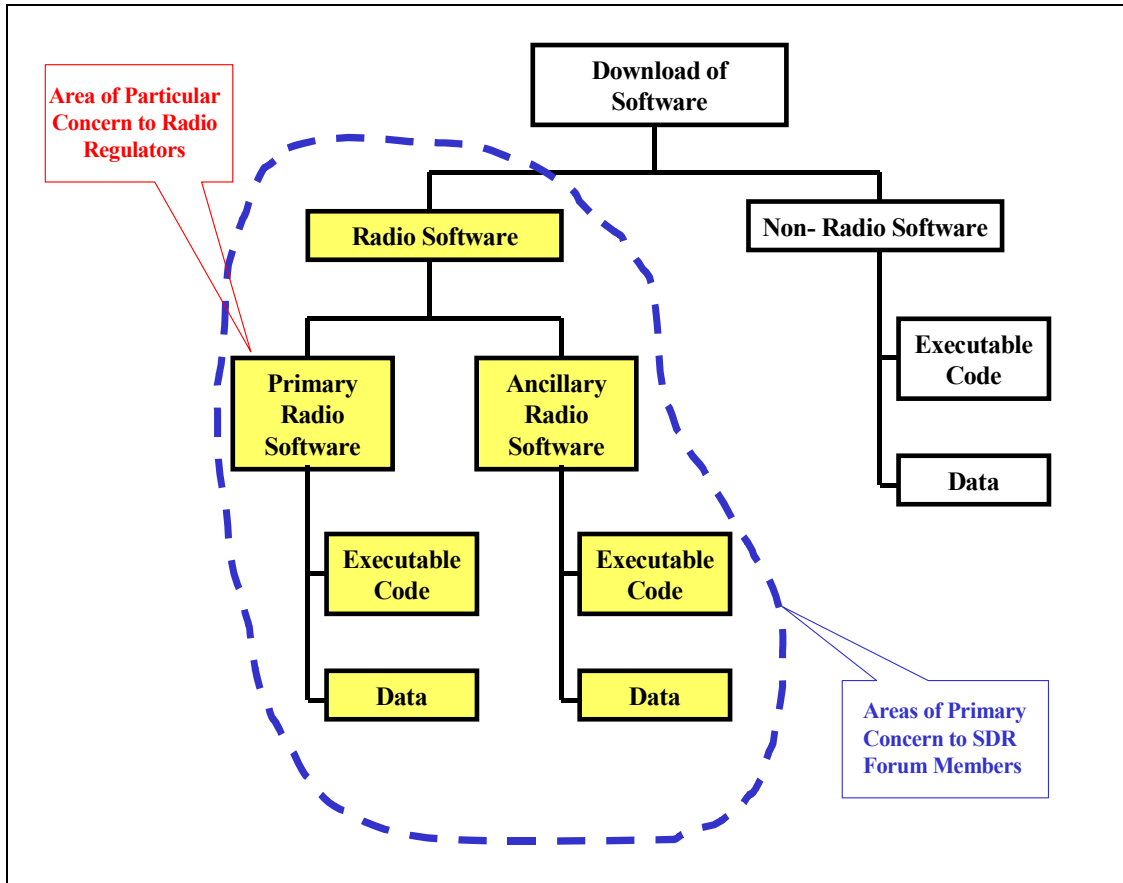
Area of Particular Concern to Radio Regulators

Download of Software

Radio Software

Non- Radio Software

Primary Radio Software

Ancillary Radio Software

Executable Code

Data

Executable Code

Data

Executable Code

Data

Areas of Primary Concern to SDR Forum Members